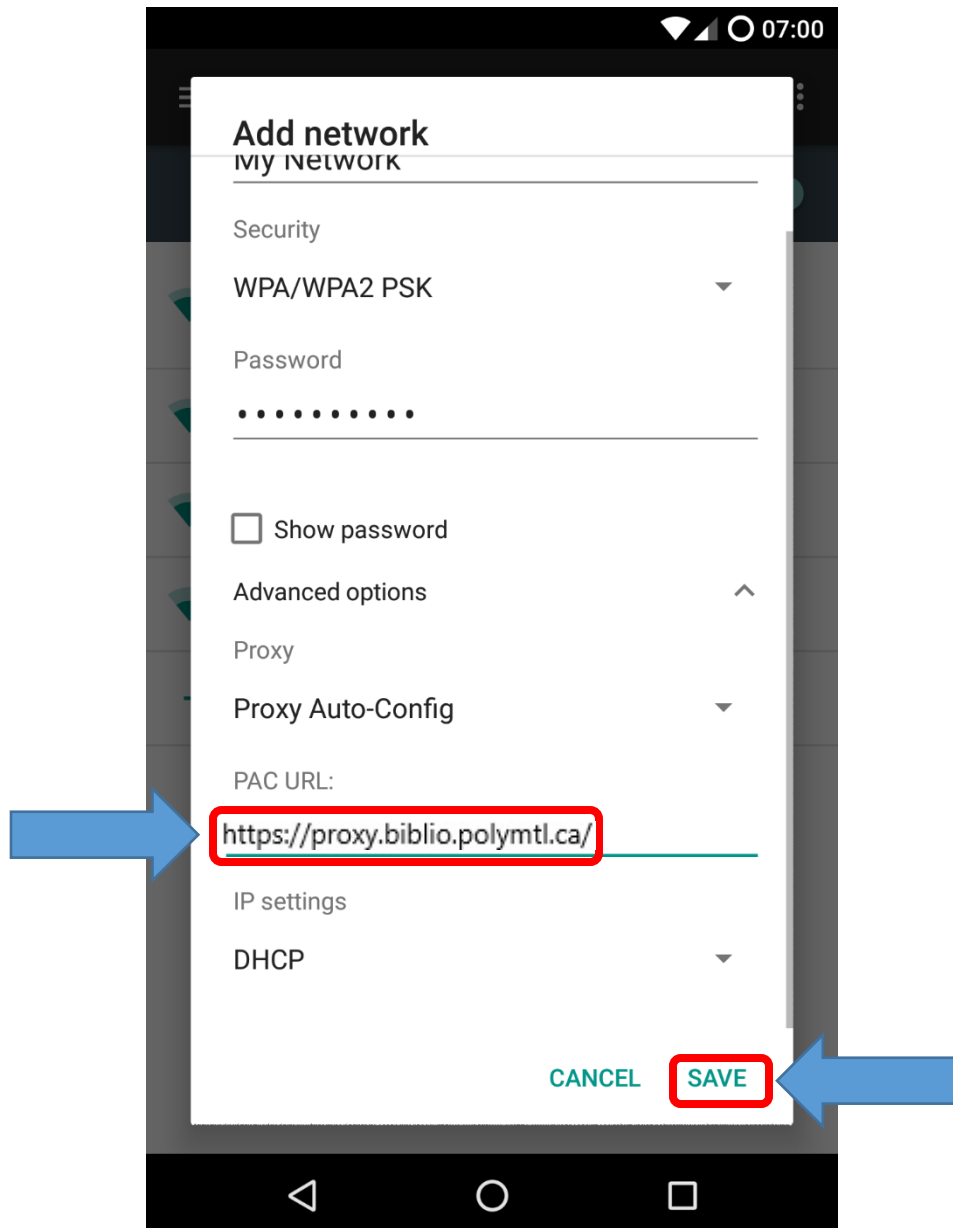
07:00

Add network

My Network

Security

WPA/WPA2 PSK

Password

••••••••••

Show password

Advanced options

Proxy

Proxy Auto-Config

PAC URL:

https://proxy.biblio.polymtl.ca/

IP settings

DHCP

CANCEL SAVE